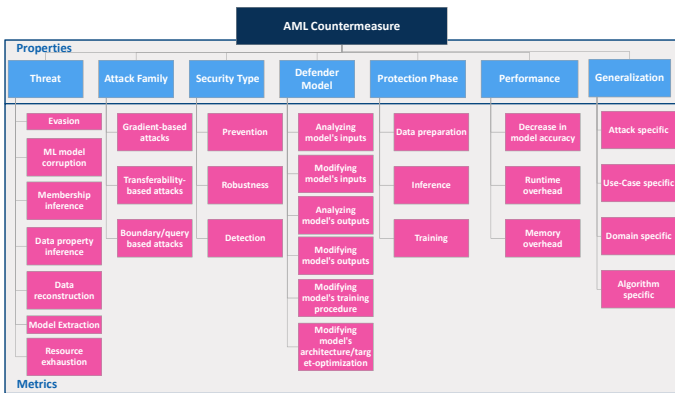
AML Countermeasure

Properties

Threat
Evasion
ML model corruption
Membership inference
Data property inference
Data reconstruction
Model Extraction
Resource exhaustion

Attack Family
Gradient-based attacks
Transferability-based attacks
Boundary/query based attacks

Security Type
Prevention
Robustness
Detection

Defender Model
Analyzing model's inputs
Modifying model's inputs
Analyzing model's outputs
Modifying model's outputs
Modifying model's training procedure
Modifying model's architecture/target-optimization

Protection Phase
Data preparation
Inference
Training

Performance
Decrease in model accuracy
Runtime overhead
Memory overhead

Generalization
Attack specific
Use-Case specific
Domain specific
Algorithm specific

Metrics